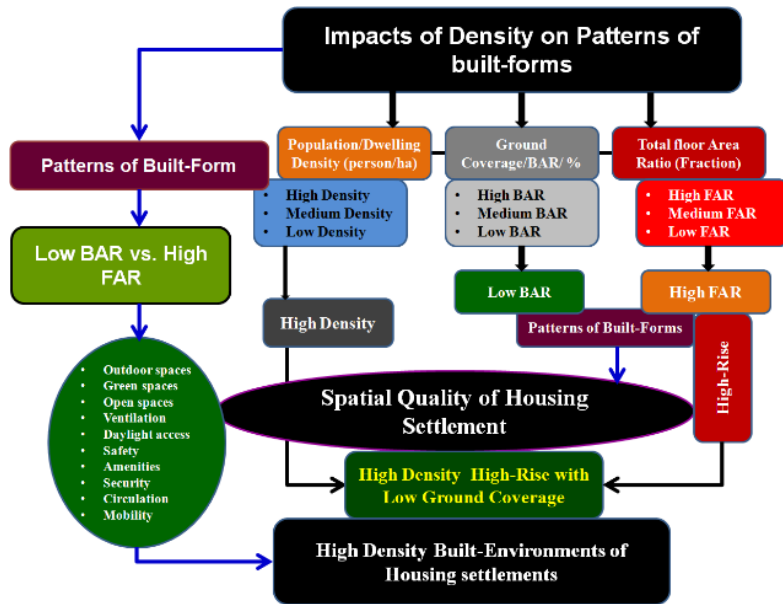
Impacts of Density on Patterns of built-forms

Patterns of Built-Form

Low BAR vs. High FAR

- Outdoor spaces
- Green spaces
- Open spaces
- Ventilation
- Daylight access
- Safety
- Amenities
- Security
- Circulation
- Mobility

Population/Dwelling Density (person/ha)

- High Density
- Medium Density
- Low Density

High Density

Ground Coverage/BAR/ %

- High BAR
- Medium BAR
- Low BAR

Low BAR

Total floor Area Ratio (Fraction)

- High FAR
- Medium FAR
- Low FAR

High FAR

Patterns of Built-Forms

High-Rise

Spatial Quality of Housing Settlement

High Density High-Rise with Low Ground Coverage

High Density Built-Environments of Housing settlements